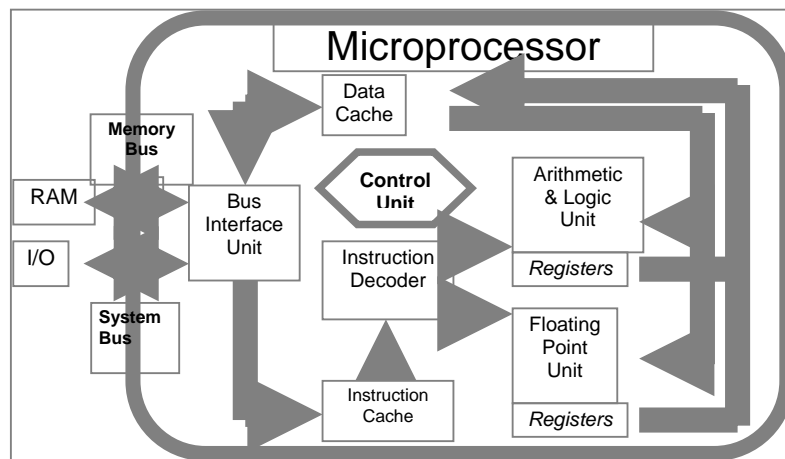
Microprocessor

Memory Bus

RAM

I/O

System Bus

Bus Interface Unit

Data Cache

Control Unit

Instruction Decoder

Instruction Cache

Arithmetic & Logic Unit

Registers

Floating Point Unit

Registers